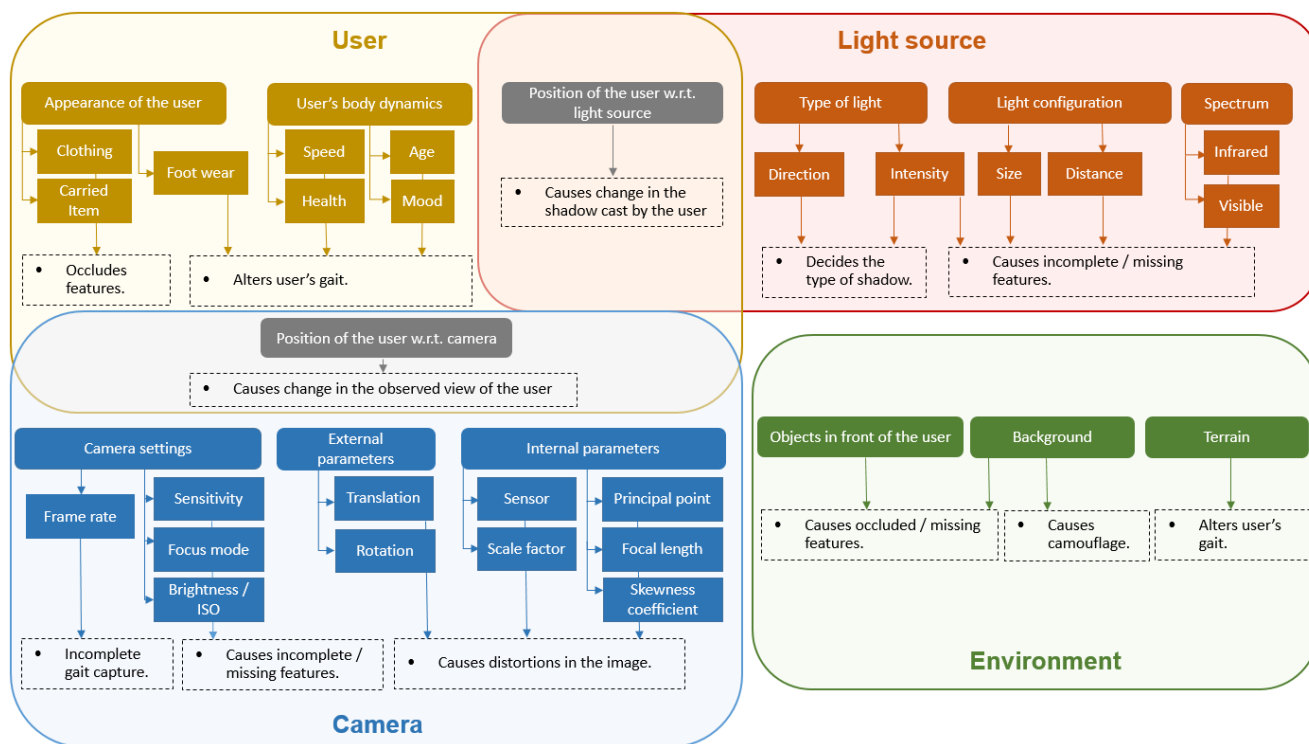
User

Appearance of the user

Clothing

Carried Item

Foot wear

User's body dynamics

Speed

Health

Age

Mood

• Occludes features.

• Alters user's gait.

Position of the user w.r.t. light source

• Causes change in the shadow cast by the user

Light source

Type of light

Direction

Intensity

Light configuration

Size

Distance

Spectrum

Infrared

Visible

• Decides the type of shadow.

• Causes incomplete / missing features.

Position of the user w.r.t. camera

• Causes change in the observed view of the user

Camera settings

Frame rate

Sensitivity

Focus mode

Brightness / ISO

External parameters

Translation

Rotation

Internal parameters

Sensor

Scale factor

Principal point

Focal length

Skewness coefficient

• Incomplete gait capture.

• Causes incomplete / missing features.

• Causes distortions in the image.

Camera

Objects in front of the user

Background

Terrain

• Causes occluded / missing features.

• Causes camouflage.

• Alters user's gait.

Environment